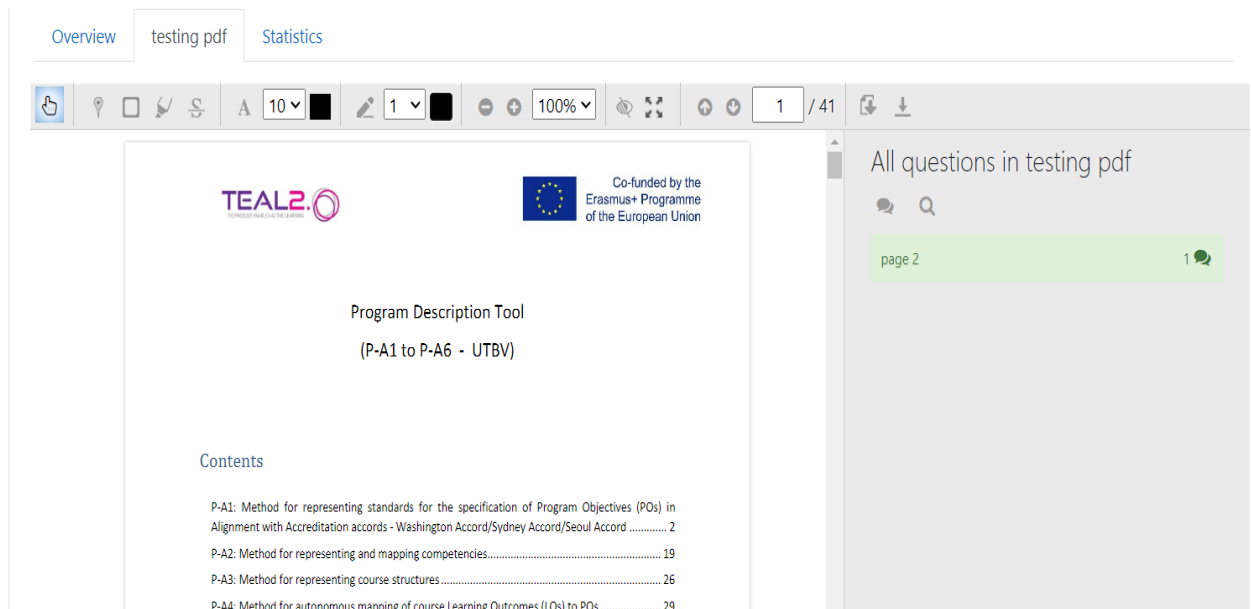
Overview testing pdf Statistics

10 1 100% 1 / 41

TEAL2.0
TECHNOLOGY ENABLED ACTIVE LEARNING

Co-funded by the Erasmus+ Programme of the European Union

Program Description Tool

(P-A1 to P-A6 - UTBV)

Contents

P-A1: Method for representing standards for the specification of Program Objectives (POs) in Alignment with Accreditation accords - Washington Accord/Sydney Accord/Seoul Accord ............ 2

P-A2: Method for representing and mapping competencies.......................................................... 19

P-A3: Method for representing course structures.......................................................................... 26

P-A4: Method for autonomous mapping of course Learning Outcomes (LOs) to POs.................. 29

All questions in testing pdf

page 2 1